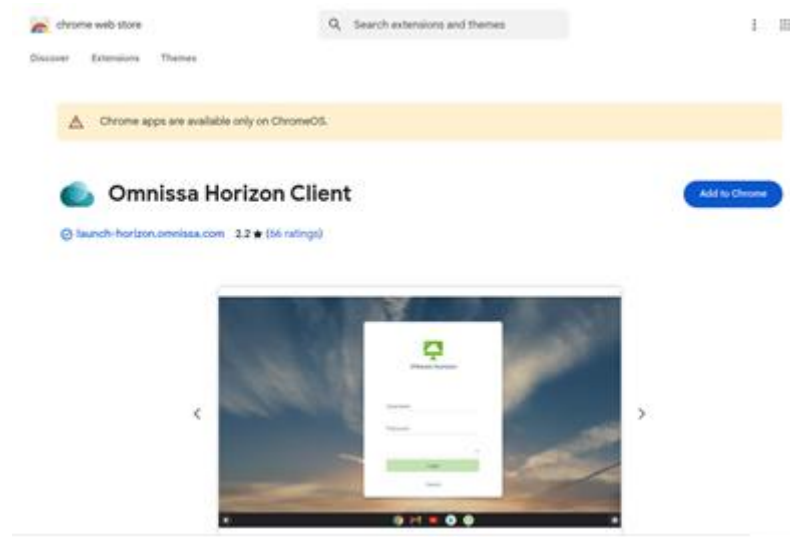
chrome web store

Search extensions and themes

Discover Extensions Themes

Chrome apps are available only on ChromeOS.

Omnissa Horizon Client

Add to Chrome

launch-horizon.omnissa.com 2.2 ★ (66 ratings)

Omnissa Horizon

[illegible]

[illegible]

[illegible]

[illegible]